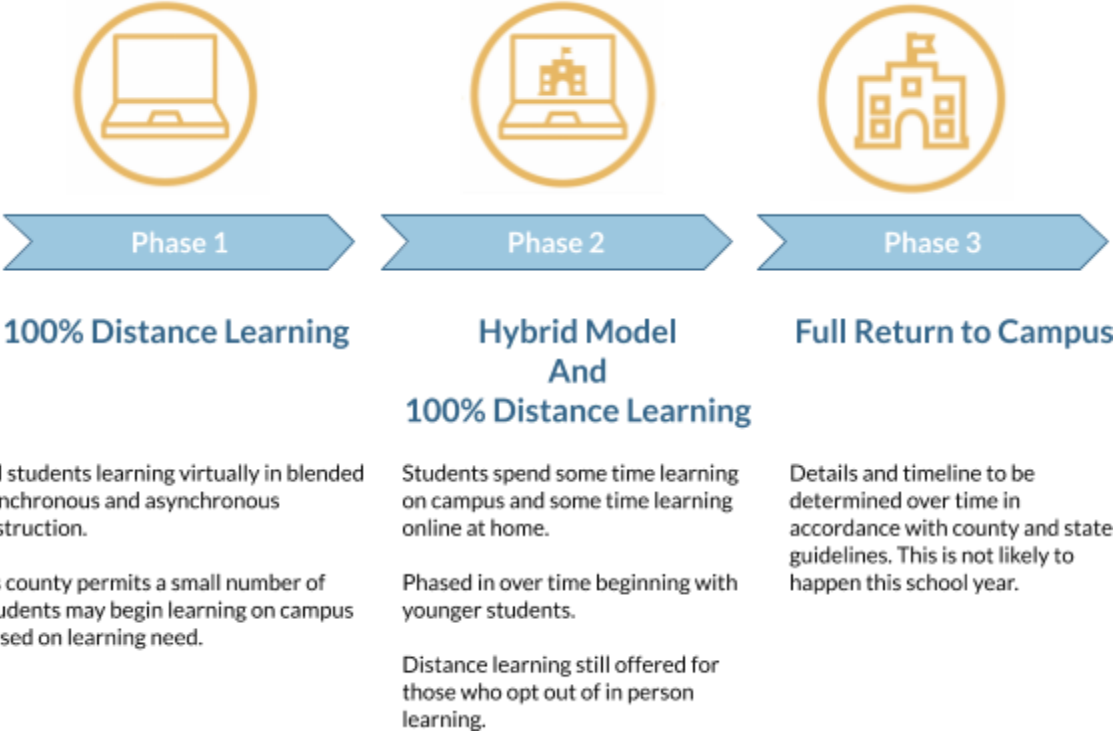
Phase 1

Phase 2

Phase 3

100% Distance Learning

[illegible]l students learning virtually in blended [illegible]nchronous and asynchronous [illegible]struction.

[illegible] county permits a small number of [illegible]udents may begin learning on campus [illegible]sed on learning need.

Hybrid Model And 100% Distance Learning

Students spend some time learning on campus and some time learning online at home.

Phased in over time beginning with younger students.

Distance learning still offered for those who opt out of in person learning.

Full Return to Campus

Details and timeline to be determined over time in accordance with county and state guidelines. This is not likely to happen this school year.